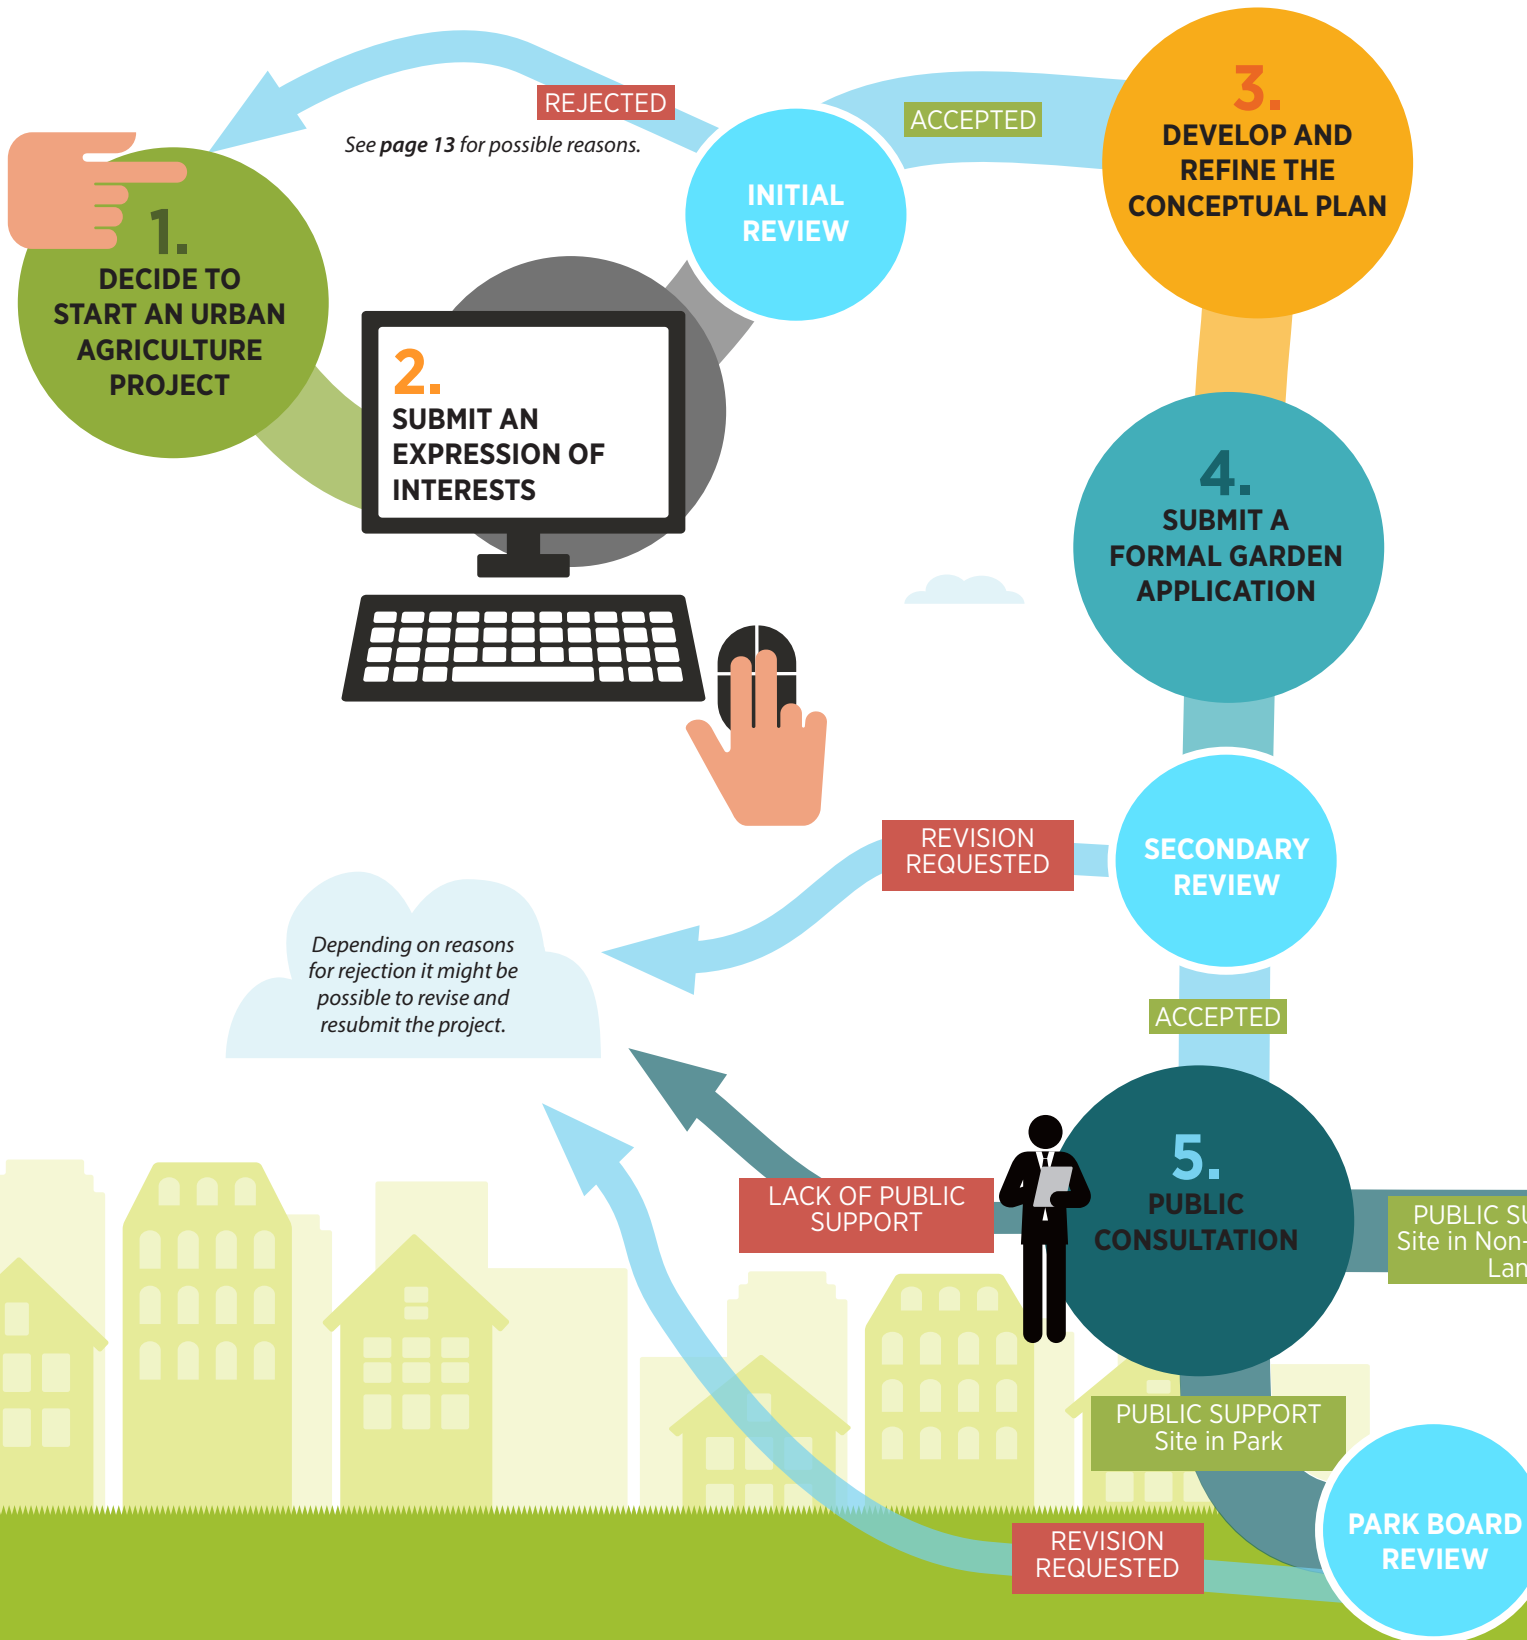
REJECTED

See **page 13** for possible reasons.

ACCEPTED

INITIAL REVIEW

3.
DEVELOP AND REFINE THE CONCEPTUAL PLAN

1.
DECIDE TO START AN URBAN AGRICULTURE PROJECT

2.
SUBMIT AN EXPRESSION OF INTERESTS

4.
SUBMIT A FORMAL GARDEN APPLICATION

REVISION REQUESTED

SECONDARY REVIEW

*Depending on reasons for rejection it might be possible to revise and resubmit the project.*

ACCEPTED

5.
PUBLIC CONSULTATION

LACK OF PUBLIC SUPPORT

PUBLIC SU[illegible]
Site in Non-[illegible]
Lan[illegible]

PUBLIC SUPPORT
Site in Park

PARK BOARD REVIEW

REVISION REQUESTED